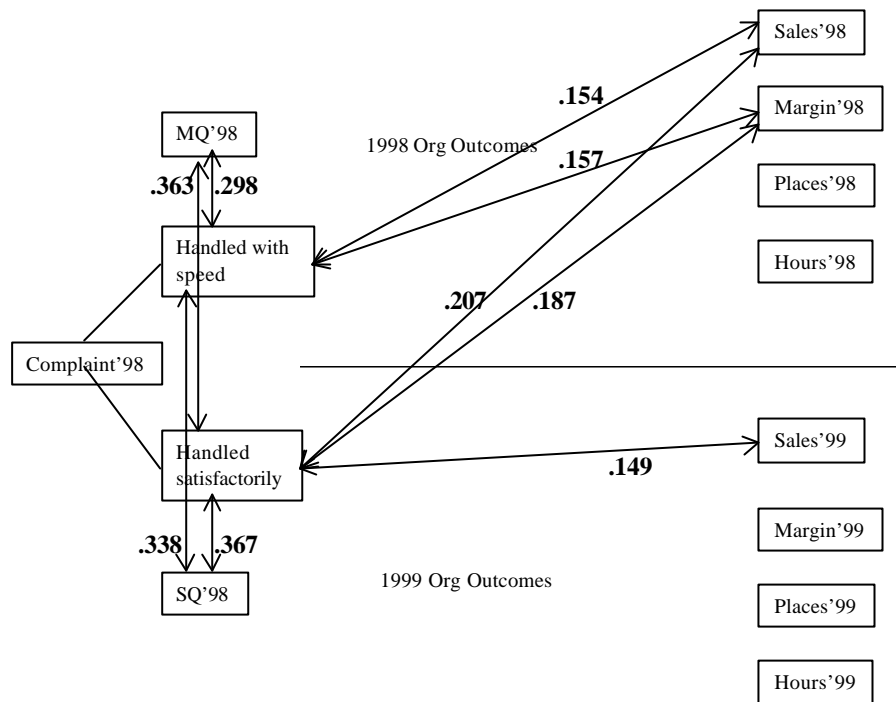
Sales'98

.154

MQ'98

Margin'98

1998 Org Outcomes

.157

.363

.298

Places'98

Handled with speed

Hours'98

.207

.187

Complaint'98

Handled satisfactorily

Sales'99

.149

.338

.367

Margin'99

1999 Org Outcomes

SQ'98

Places'99

Hours'99